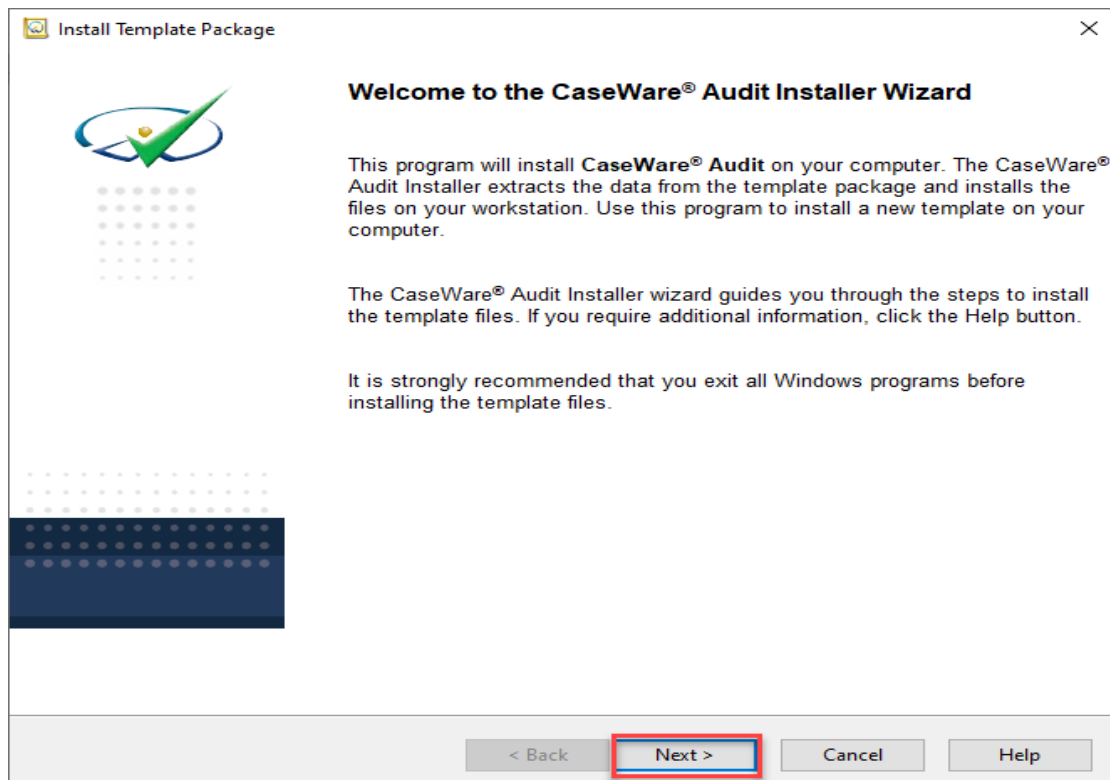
Install Template Package

×

Welcome to the CaseWare® Audit Installer Wizard

This program will install CaseWare® Audit on your computer. The CaseWare® Audit Installer extracts the data from the template package and installs the files on your workstation. Use this program to install a new template on your computer.

The CaseWare® Audit Installer wizard guides you through the steps to install the template files. If you require additional information, click the Help button.

It is strongly recommended that you exit all Windows programs before installing the template files.

< Back

Next >

Cancel

Help